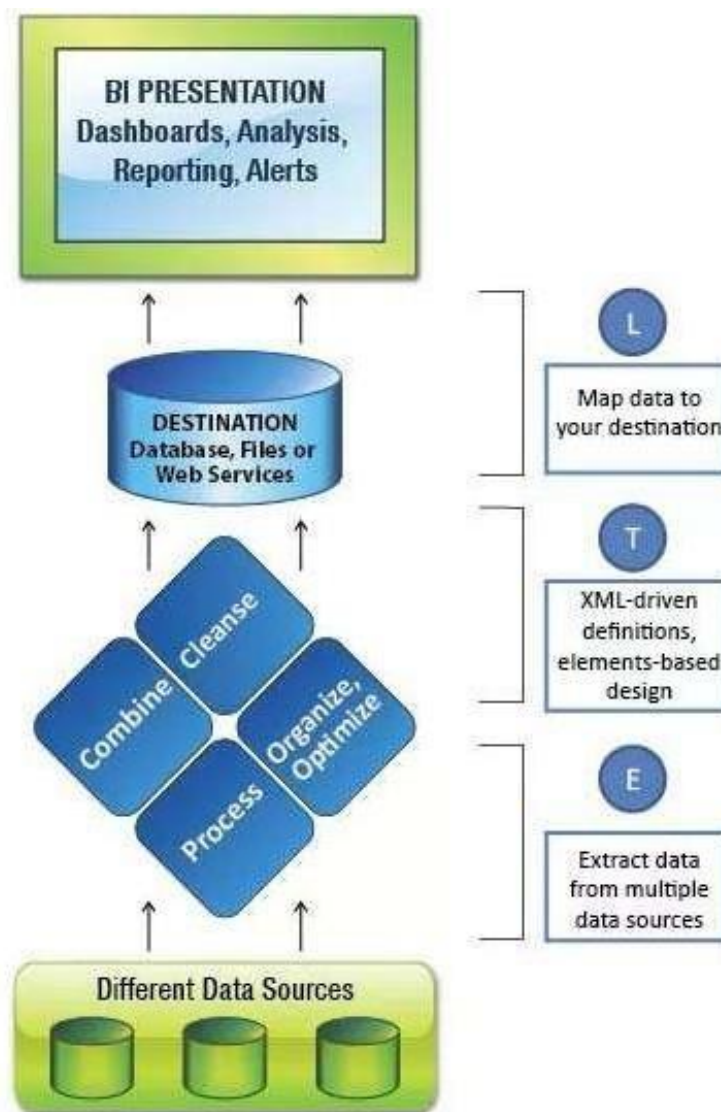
BI PRESENTATION
Dashboards, Analysis, Reporting, Alerts

DESTINATION
Database, Files or Web Services

Cleanse

Combine

Organize, Optimize

Process

Different Data Sources

L

Map data to your destination

T

XML-driven definitions, elements-based design

E

Extract data from multiple data sources